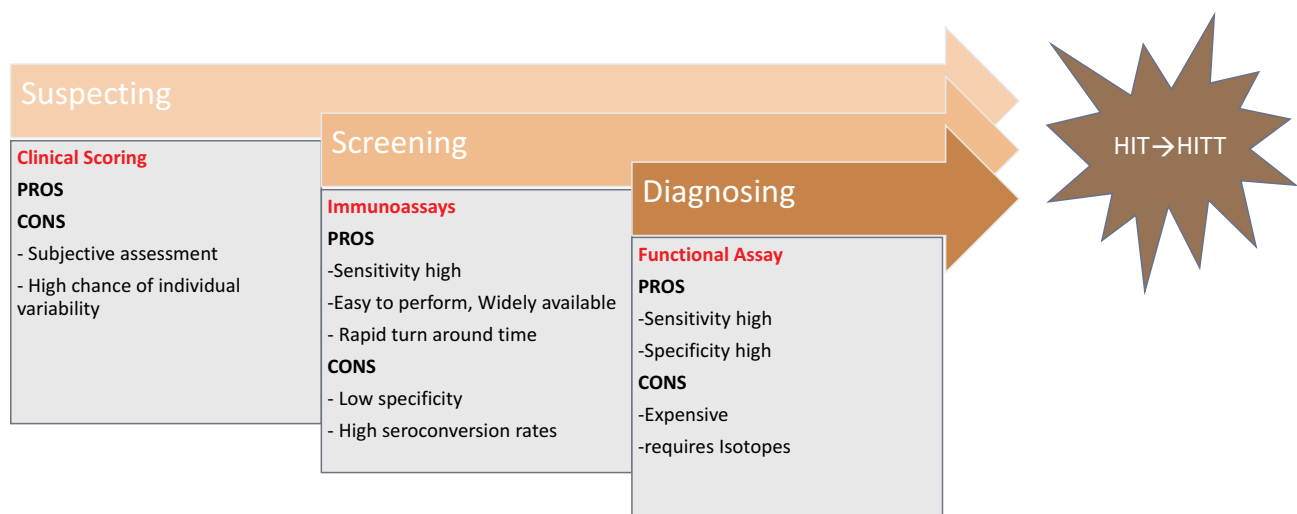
Suspecting

Clinical Scoring

PROS

CONS

- Subjective assessment

- High chance of individual variability

Screening

Immunoassays

PROS

-Sensitivity high

-Easy to perform, Widely available

- Rapid turn around time

CONS

- Low specificity

- High seroconversion rates

Diagnosing

Functional Assay

PROS

-Sensitivity high

-Specificity high

CONS

-Expensive

-requires Isotopes

HIT→HITT